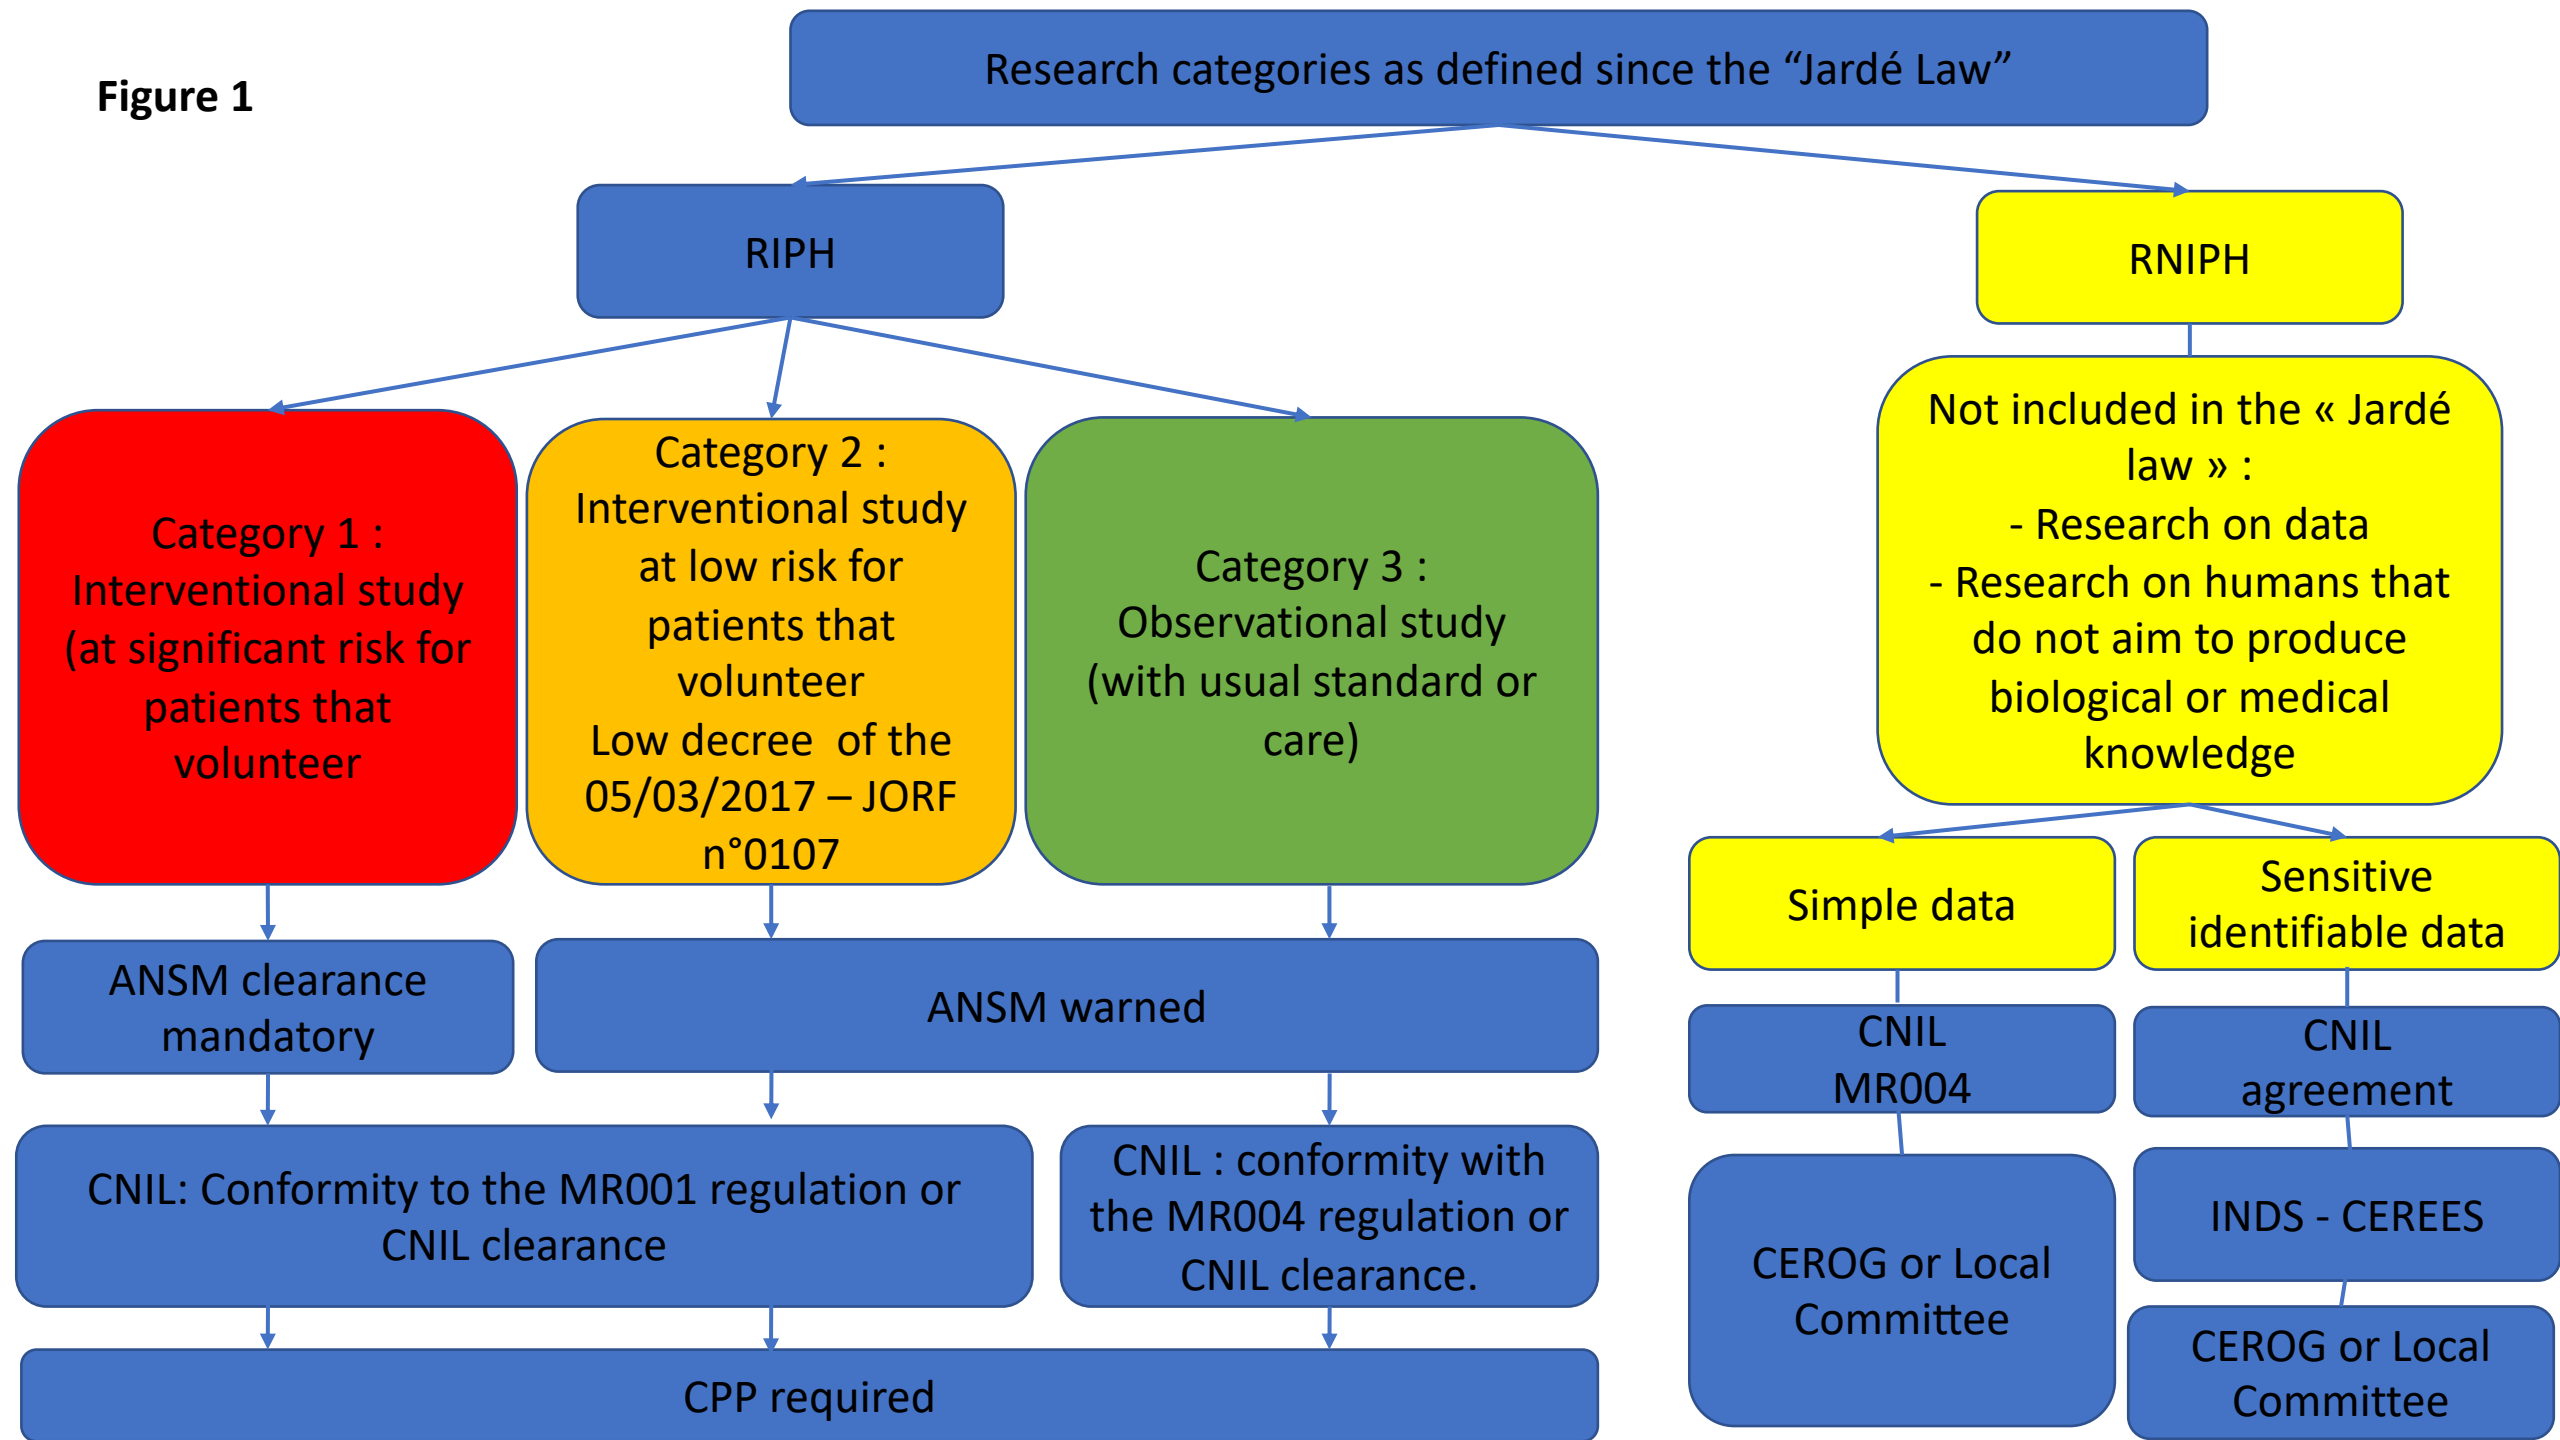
Figure 1

Research categories as defined since the “Jardé Law”

RIPH

RNIPH

Category 1 : Interventional study (at significant risk for patients that volunteer

Category 2 : Interventional study at low risk for patients that volunteer
Low decree of the 05/03/2017 – JORF n°0107

Category 3 : Observational study (with usual standard or care)

Not included in the « Jardé law » :
- Research on data
- Research on humans that do not aim to produce biological or medical knowledge

Simple data

Sensitive identifiable data

ANSM clearance mandatory

ANSM warned

CNIL MR004

CNIL agreement

CNIL: Conformity to the MR001 regulation or CNIL clearance

CNIL : conformity with the MR004 regulation or CNIL clearance.

INDS - CEREES

CEROG or Local Committee

CEROG or Local Committee

CPP required